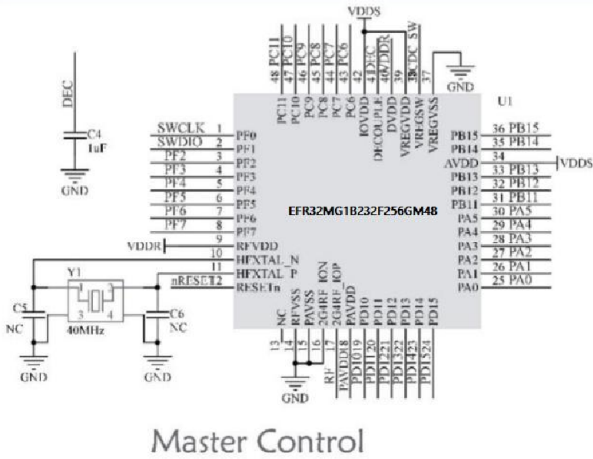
VDDS

DEC

C4
1uF

GND

48 PC11
47 PC10
46 PC9
45 PC8
44 PC7
43 PC6
42
41 DEC
40 VDDR
39
38 DC SW
37

GND

U1

PC11
PC10
PC9
PC8
PC7
PC6
IOVDD
DECOUPLE
DVDD
VREGVDD
VREGSW
VREGVSS

SWCLK 1 PF0
SWDIO 2 PF1
PF2 3 PF2
PF3 4 PF3
PF4 5 PF4
PF5 6 PF5
PF6 7 PF6
PF7 8 PF7
VDDR 9 RFVDD
10 HFXTAL_N
11 HFXTAL_P
nRESET 12 RESETn

EFR32MG1B232F256GM48

PB15 36 PB15
PB14 35 PB14
AVDD 34 VDDS
PB13 33 PB13
PB12 32 PB12
PB11 31 PB11
PA5 30 PA5
PA4 29 PA4
PA3 28 PA3
PA2 27 PA2
PA1 26 PA1
PA0 25 PA0

Y1
C5
NC
40MHz
C6
NC

GND

NC
RFVSS
PAVSS
2G4RF_ION
2G4RF_IOP
PAVDD
PD10
PD11
PD12
PD13
PD14
PD15

13 14 15 16 17 18 19 20 21 22 23 24

RF
PAVDD
PD10 19
PD11 20
PD12 21
PD13 22
PD14 23
PD15 24

GND

Master Control